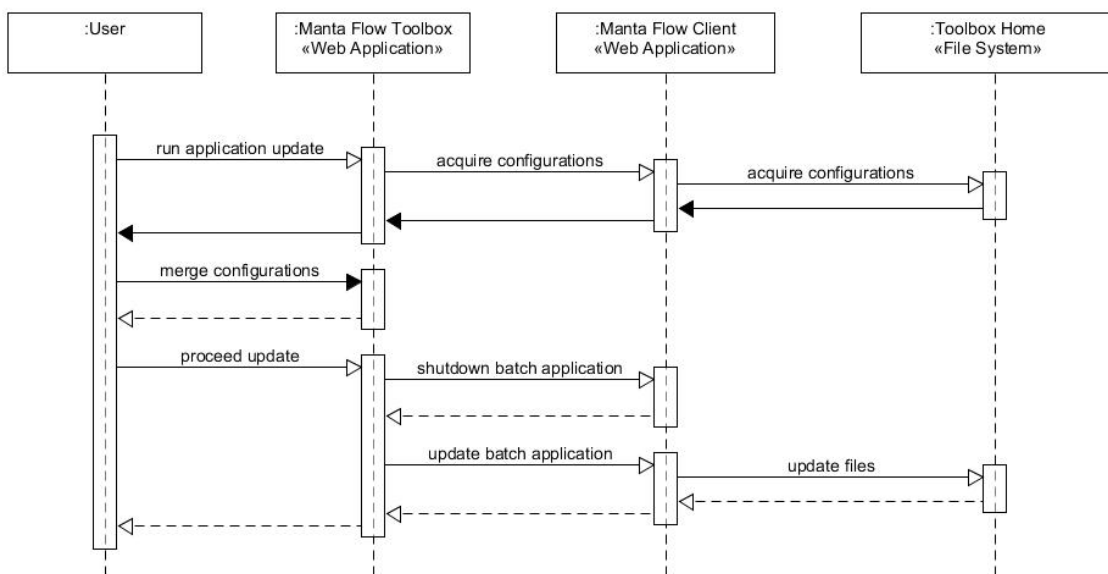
:User

:Manta Flow Toolbox
«Web Application»

:Manta Flow Client
«Web Application»

:Toolbox Home
«File System»

run application update

acquire configurations

acquire configurations

merge configurations

proceed update

shutdown batch application

update batch application

update files